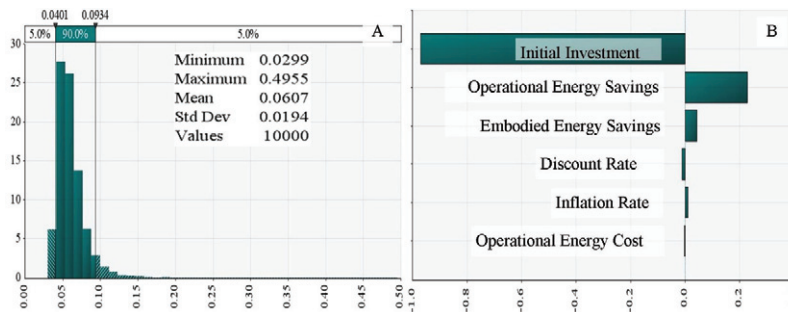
0.0401 0.0934

5.0% 90.0% 5.0%

A

30
25
20
15
10
5
0

Minimum 0.0299
Maximum 0.4955
Mean 0.0607
Std Dev 0.0194
Values 10000

0.00 0.05 0.10 0.15 0.20 0.25 0.30 0.35 0.40 0.45 0.50

B

Initial Investment

Operational Energy Savings

Embodied Energy Savings

Discount Rate

Inflation Rate

Operational Energy Cost

-1.0 -0.8 -0.6 -0.4 -0.2 0.0 0.2